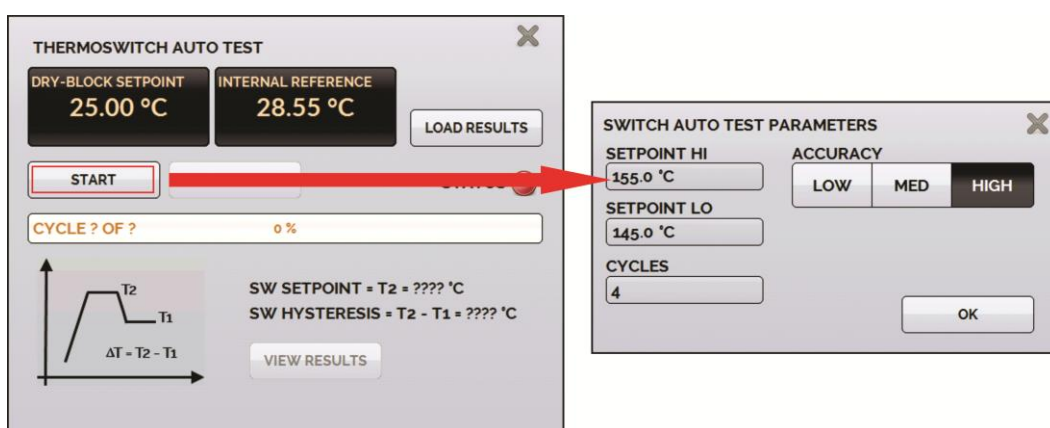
THERMOSWITCH AUTO TEST

DRY-BLOCK SETPOINT
25.00 °C

INTERNAL REFERENCE
28.55 °C

LOAD RESULTS

START

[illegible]

CYCLE ? OF ? 0 %

T2
T1
ΔT = T2 - T1

SW SETPOINT = T2 = ???? °C
SW HYSTERESIS = T2 - T1 = ???? °C

VIEW RESULTS

SWITCH AUTO TEST PARAMETERS

SETPOINT HI
155.0 °C

SETPOINT LO
145.0 °C

CYCLES
4

ACCURACY
LOW MED HIGH

OK